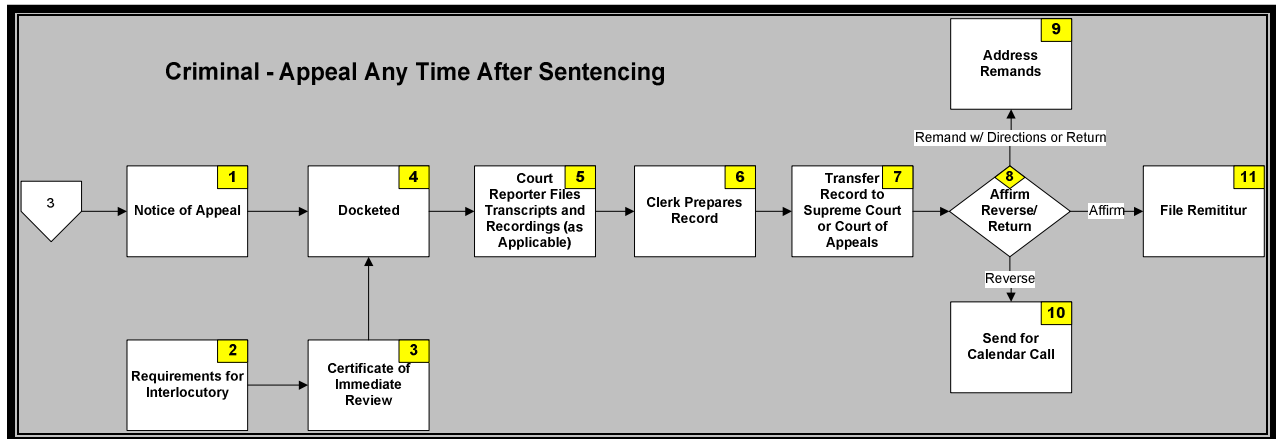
Criminal - Appeal Any Time After Sentencing

3

1
Notice of Appeal

4
Docketed

5
Court Reporter Files Transcripts and Recordings (as Applicable)

6
Clerk Prepares Record

7
Transfer Record to Supreme Court or Court of Appeals

8
Affirm Reverse/ Return

9
Address Remands

Remand w/ Directions or Return

Affirm

11
File Remititur

Reverse

10
Send for Calendar Call

2
Requirements for Interlocutory

3
Certificate of Immediate Review